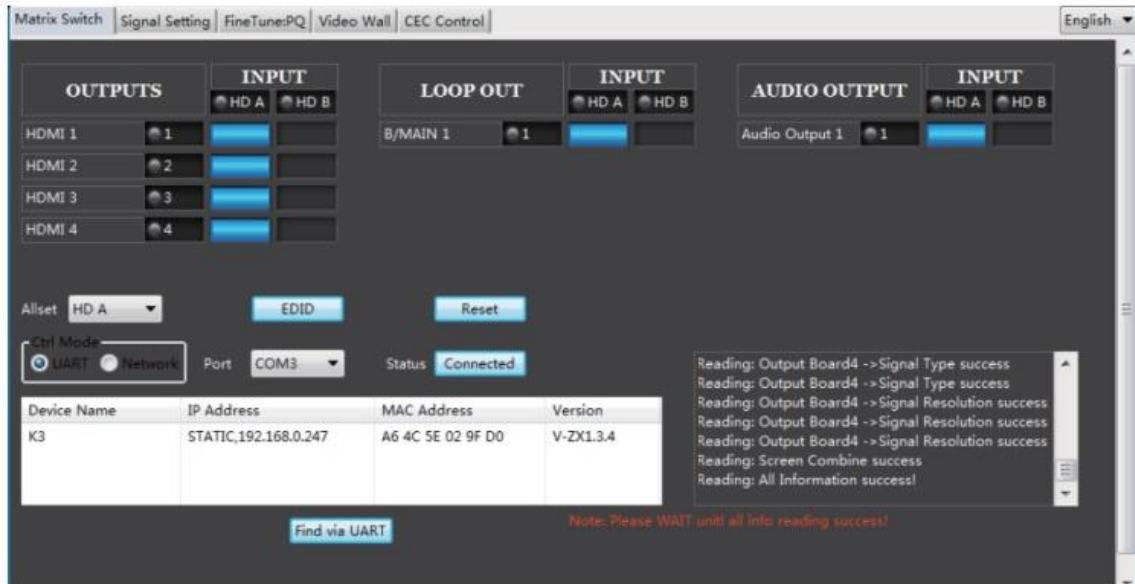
Matrix Switch | Signal Setting | FineTune:PQ | Video Wall | CEC Control

English

OUTPUTS

INPUT

HD A HD B

HDMI 1 1

HDMI 2 2

HDMI 3 3

HDMI 4 4

LOOP OUT

INPUT

HD A HD B

B/MAIN 1 1

AUDIO OUTPUT

INPUT

HD A HD B

Audio Output 1 1

Allset HD A

EDID

Reset

Ctrl Mode

UART Network

Port COM3

Status Connected

| Device Name | IP Address | MAC Address | Version |
|---|---|---|---|
| K3 | STATIC,192.168.0.247 | A6 4C 5E 02 9F D0 | V-ZX1.3.4 |

Reading: Output Board4 ->Signal Type success
Reading: Output Board4 ->Signal Type success
Reading: Output Board4 ->Signal Resolution success
Reading: Output Board4 ->Signal Resolution success
Reading: Output Board4 ->Signal Resolution success
Reading: Screen Combine success
Reading: All Information success!

Find via UART

Note: Please WAIT unitl all info reading success!